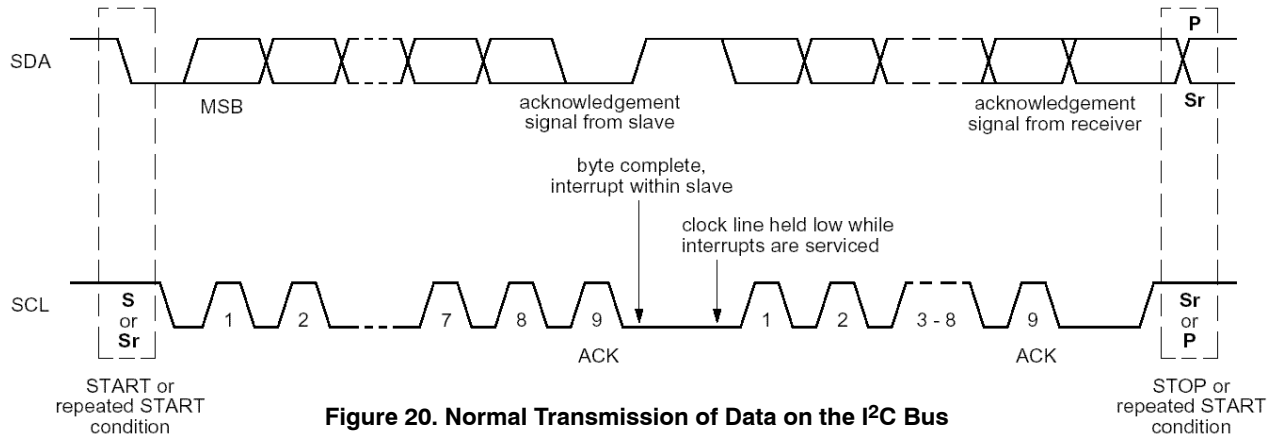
SDA

MSB

acknowledgement signal from slave

acknowledgement signal from receiver

P

Sr

byte complete, interrupt within slave

clock line held low while interrupts are serviced

SCL

S or Sr

1 2 7 8 9

ACK

1 2 3 - 8 9

ACK

Sr or P

START or repeated START condition

Figure 20. Normal Transmission of Data on the I$^2$C Bus

STOP or repeated START condition